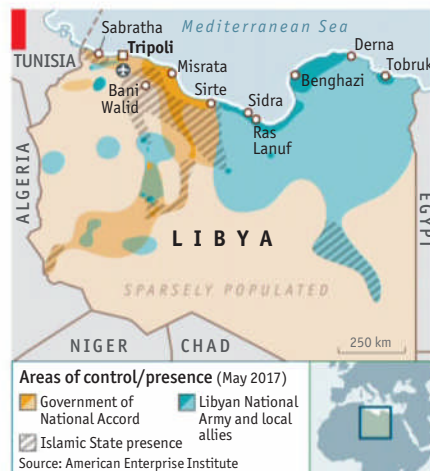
Sabratha
Mediterranean Sea
Derna
TUNISIA
Tripoli
Misrata
Tobruk
Benghazi
Bani Walid
Sirte
Sidra
Ras Lanuf
ALGERIA
EGYPT
LIBYA
SPARSELY POPULATED
250 km
NIGER
CHAD
Areas of control/presence (May 2017)
Government of National Accord
Libyan National Army and local allies
Islamic State presence
Source: American Enterprise Institute